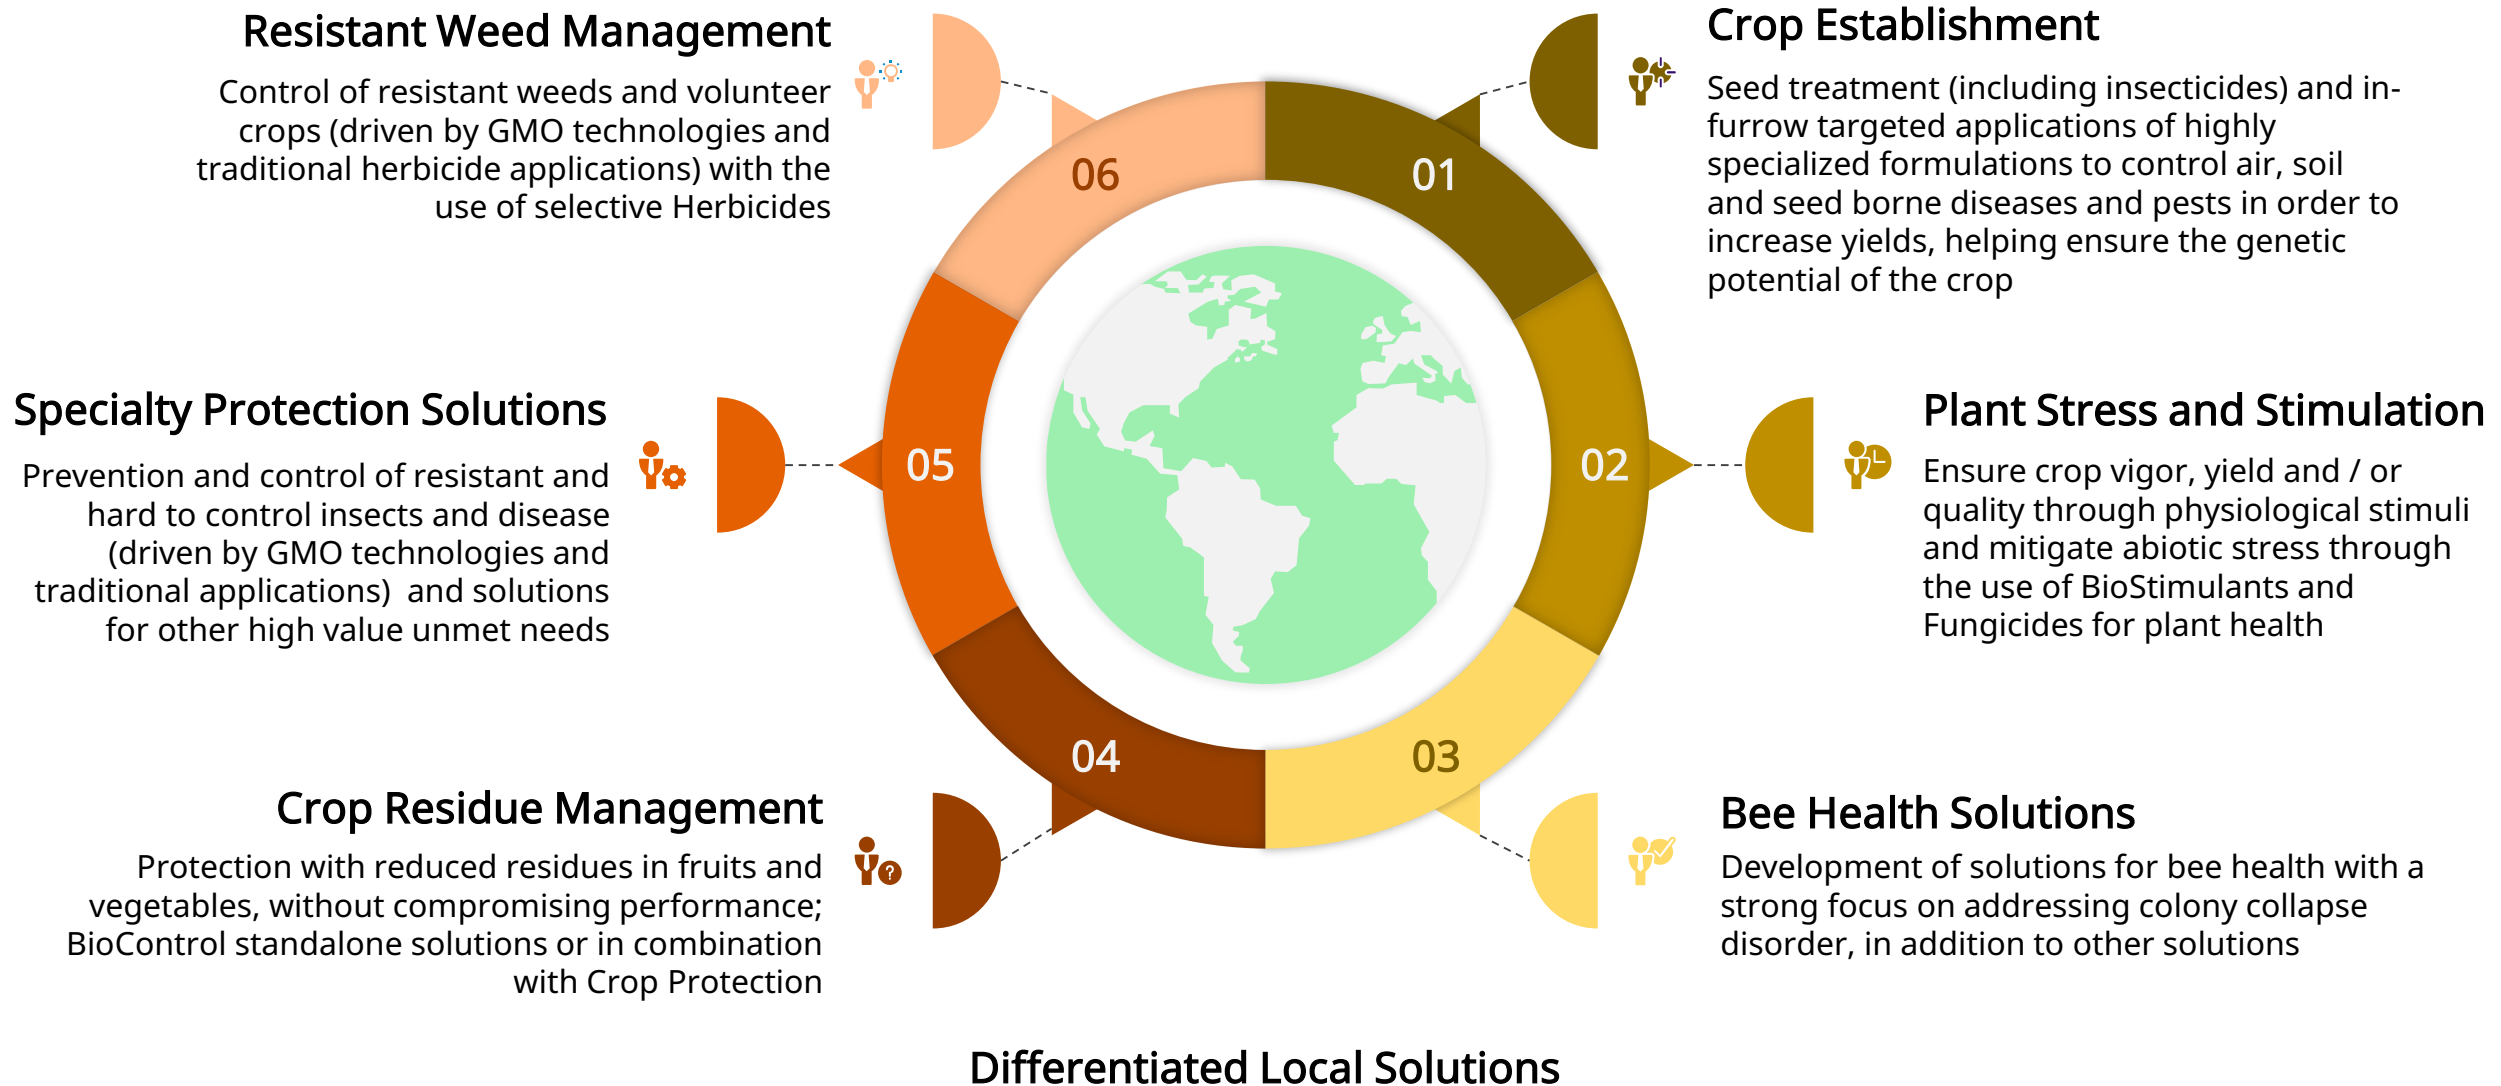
Resistant Weed Management

Control of resistant weeds and volunteer crops (driven by GMO technologies and traditional herbicide applications) with the use of selective Herbicides

Crop Establishment

Seed treatment (including insecticides) and in-furrow targeted applications of highly specialized formulations to control air, soil and seed borne diseases and pests in order to increase yields, helping ensure the genetic potential of the crop

06

01

Specialty Protection Solutions

Prevention and control of resistant and hard to control insects and disease (driven by GMO technologies and traditional applications) and solutions for other high value unmet needs

05

02

Plant Stress and Stimulation

Ensure crop vigor, yield and / or quality through physiological stimuli and mitigate abiotic stress through the use of BioStimulants and Fungicides for plant health

04

03

Crop Residue Management

Protection with reduced residues in fruits and vegetables, without compromising performance; BioControl standalone solutions or in combination with Crop Protection

Bee Health Solutions

Development of solutions for bee health with a strong focus on addressing colony collapse disorder, in addition to other solutions

Differentiated Local Solutions